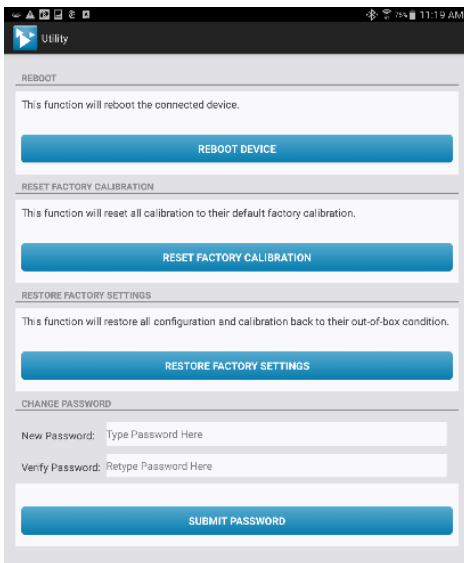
75% 11:19 AM

Utility

REBOOT

This function will reboot the connected device.

REBOOT DEVICE

RESET FACTORY CALIBRATION

This function will reset all calibration to their default factory calibration.

RESET FACTORY CALIBRATION

RESTORE FACTORY SETTINGS

This function will restore all configuration and calibration back to their out-of-box condition.

RESTORE FACTORY SETTINGS

CHANGE PASSWORD

New Password: Type Password Here

Verify Password: Retype Password Here

SUBMIT PASSWORD